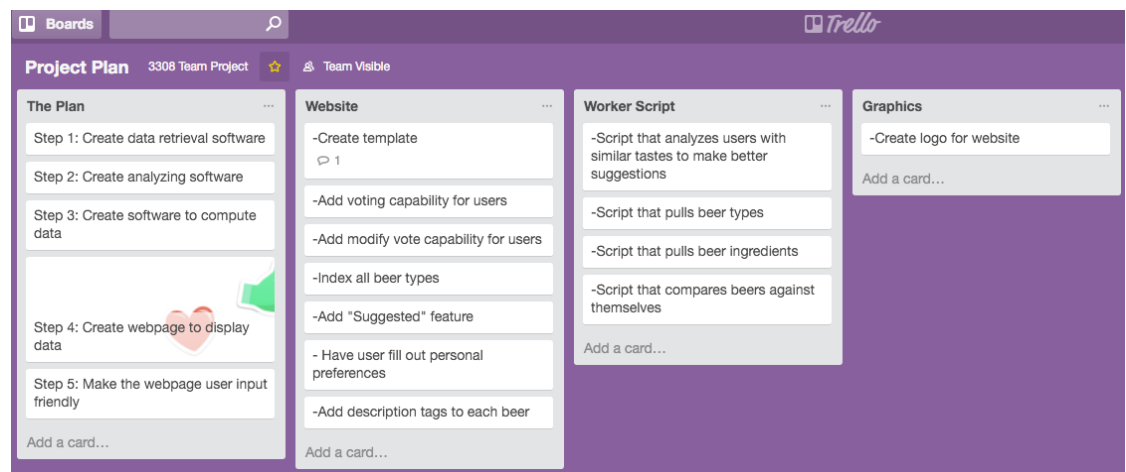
Boards

Trello

Project Plan 3308 Team Project Team Visible

The Plan ...

Step 1: Create data retrieval software

Step 2: Create analyzing software

Step 3: Create software to compute data

Step 4: Create webpage to display data

Step 5: Make the webpage user input friendly

Add a card...

Website ...

-Create template
1

-Add voting capability for users

-Add modify vote capability for users

-Index all beer types

-Add "Suggested" feature

- Have user fill out personal preferences

-Add description tags to each beer

Add a card...

Worker Script ...

-Script that analyzes users with similar tastes to make better suggestions

-Script that pulls beer types

-Script that pulls beer ingredients

-Script that compares beers against themselves

Add a card...

Graphics ...

-Create logo for website

Add a card...